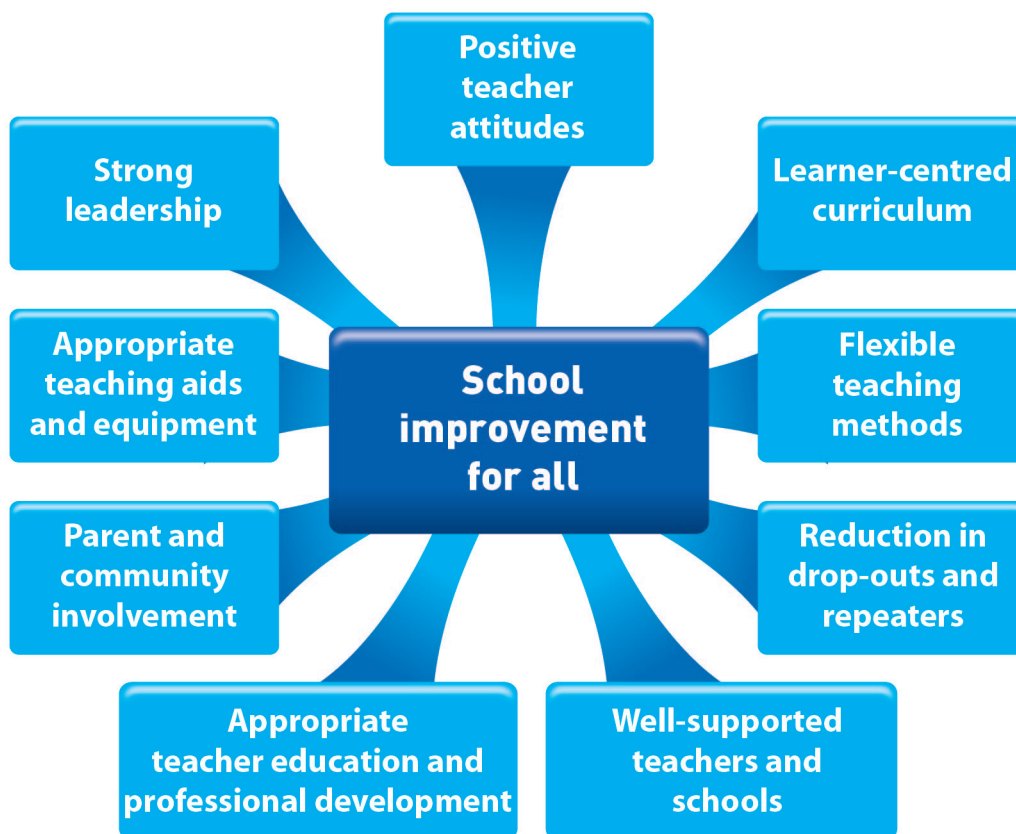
Positive teacher attitudes

Strong leadership

Learner-centred curriculum

Appropriate teaching aids and equipment

School improvement for all

Flexible teaching methods

Parent and community involvement

Reduction in drop-outs and repeaters

Appropriate teacher education and professional development

Well-supported teachers and schools